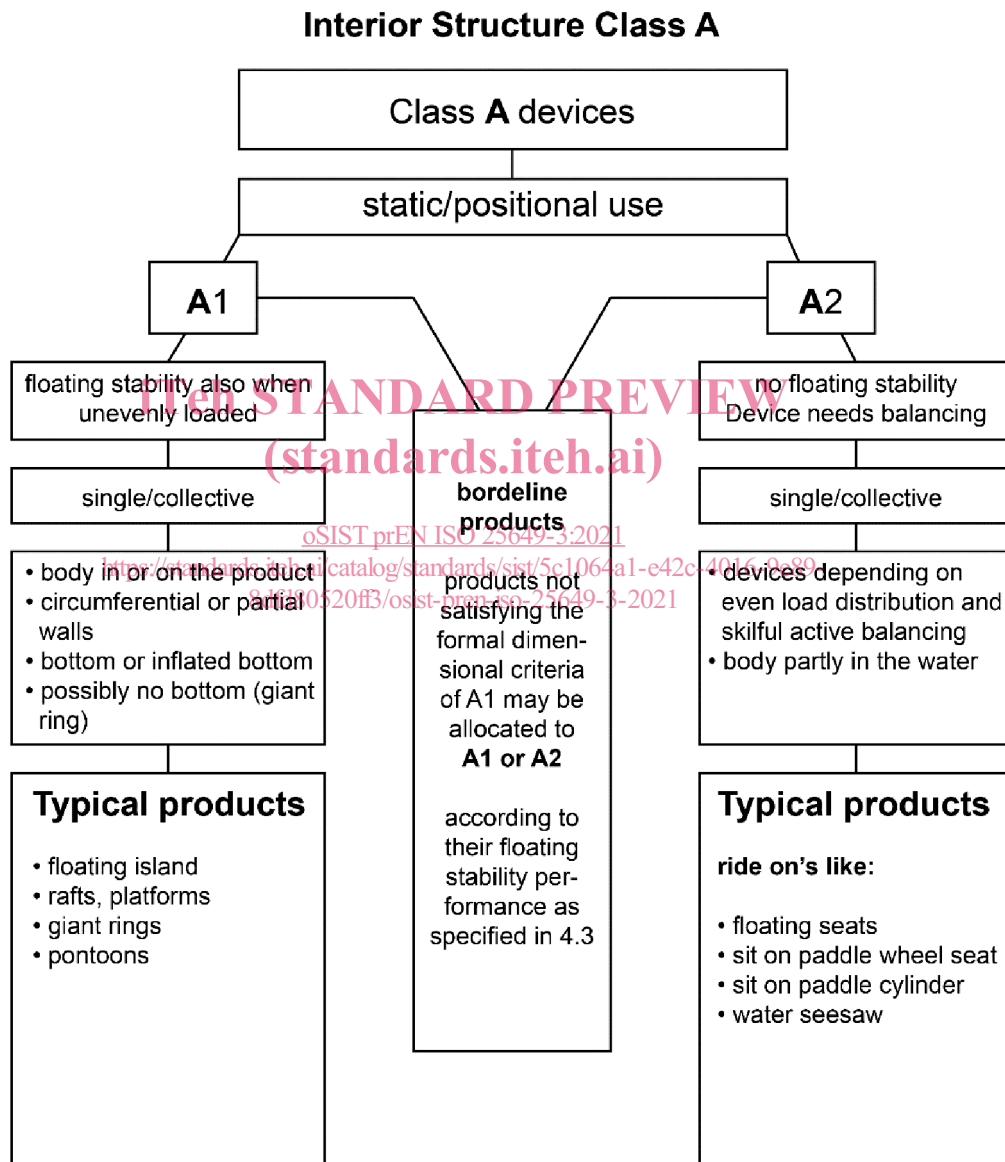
**Interior Structure Class A**

Class **A** devices

static/positional use

**A1**

**A2**

floating stability also when unevenly loaded

single/collective

• body in or on the product
• circumferential or partial walls
• bottom or inflated bottom
• possibly no bottom (giant ring)

**Typical products**

• floating island
• rafts, platforms
• giant rings
• pontoons

**bordeline products**

products not satisfying the formal dimensional criteria of A1 may be allocated to **A1 or A2**

according to their floating stability performance as specified in 4.3

no floating stability
Device needs balancing

single/collective

• devices depending on even load distribution and skilful active balancing
• body partly in the water

**Typical products**

**ride on's like:**

• floating seats
• sit on paddle wheel seat
• sit on paddle cylinder
• water seesaw

iTeh STANDARD PREVIEW
(standards.iteh.ai)
oSIST prEN ISO 25649-3:2021
https://standards.iteh.ai/catalog/standards/sist/5c1064a1-e42c-4016-9e89-8d6f80520ff3/osist-pren-iso-25649-3-2021